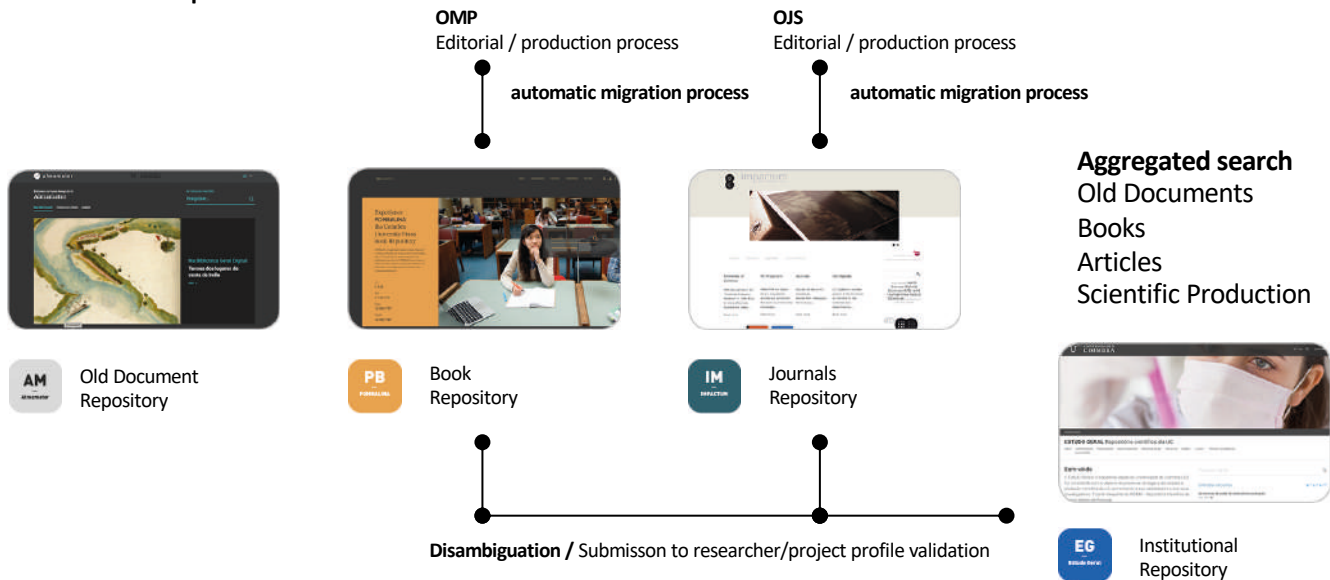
OMP
Editorial / production process

automatic migration process

OJS
Editorial / production process

automatic migration process

Aggregated search
Old Documents
Books
Articles
Scientific Production

AM
Almamater

Old Document Repository

PB
POMBALINA

Book Repository

IM
IMPACTUM

Journals Repository

ESTUDO GERAL Repositório científico da UC

EG
Estudo Geral

Institutional Repository

Disambiguation / Submisson to researcher/project profile validation